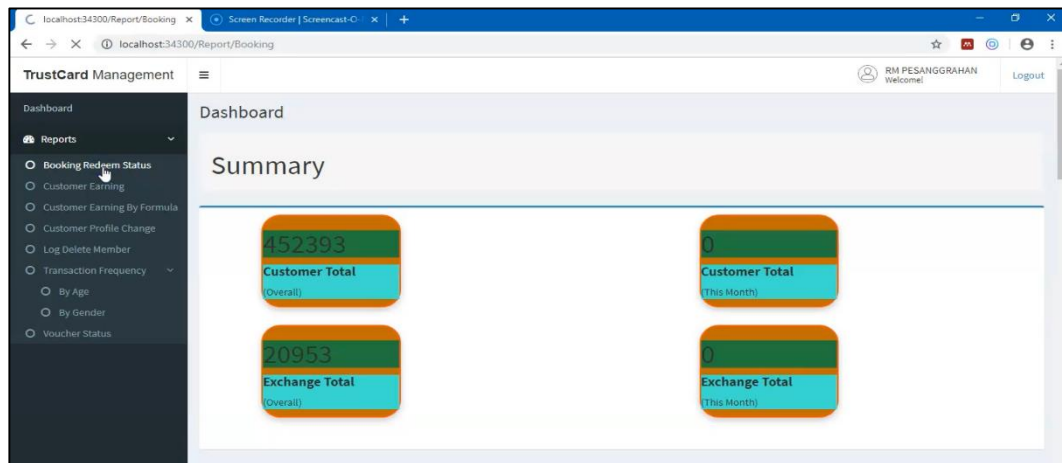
localhost:34300/Report/Booking ×
Screen Recorder | Screencast-O ×
+
localhost:34300/Report/Booking

TrustCard Management
≡
RM PESANGGRAHAN
Welcome!
Logout

Dashboard
Reports
Booking Redeem Status
Customer Earning
Customer Earning By Formula
Customer Profile Change
Log Delete Member
Transaction Frequency
By Age
By Gender
Voucher Status

Dashboard

Summary

452393
Customer Total
(Overall)

0
Customer Total
(This Month)

20953
Exchange Total
(Overall)

0
Exchange Total
(This Month)